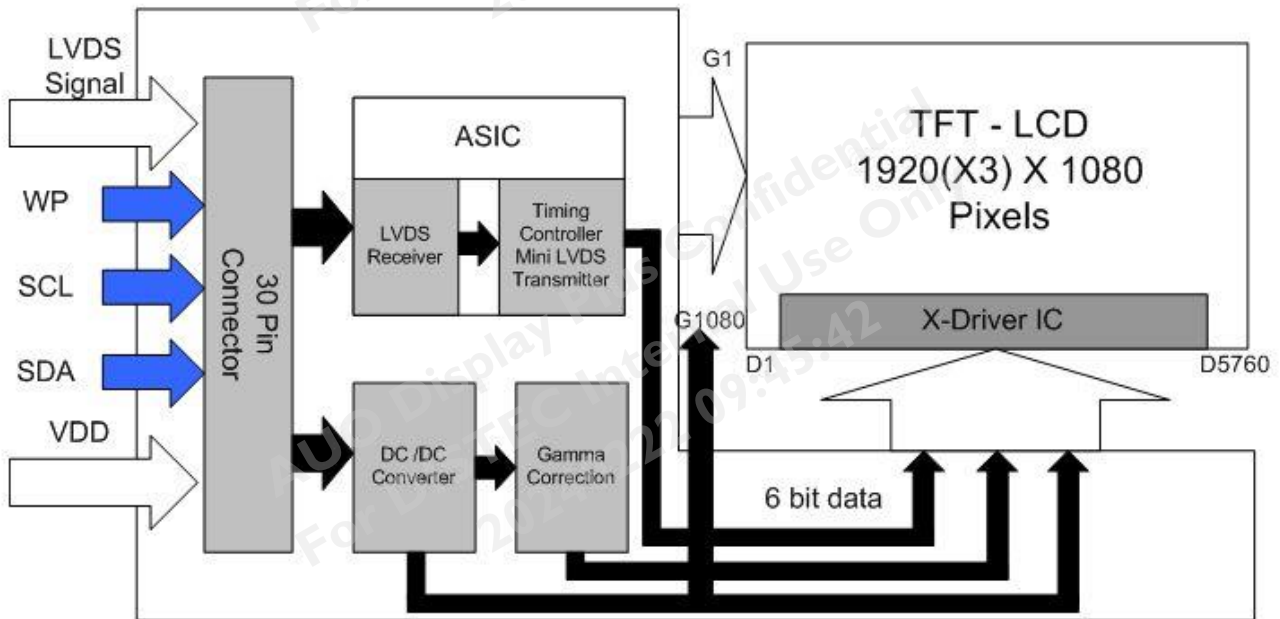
LVDS Signal

WP

SCL

SDA

VDD

30 Pin Connector

ASIC

LVDS Receiver

Timing Controller Mini LVDS Transmitter

DC /DC Converter

Gamma Correction

G1

G1080

TFT - LCD
1920(X3) X 1080
Pixels

X-Driver IC

D1

D5760

6 bit data

AUO Display Plus Confidential
For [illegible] Internal Use Only
202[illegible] 09:45:42